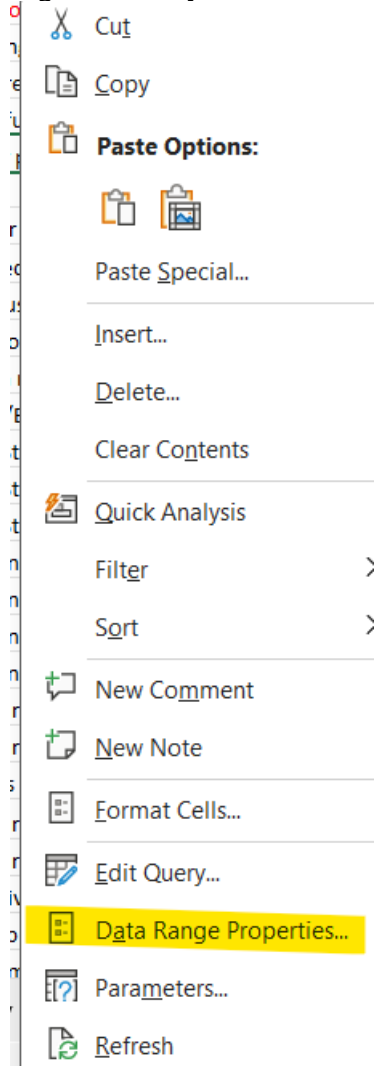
Cut
Copy
Paste Options:
Paste Special...
Insert...
Delete...
Clear Contents
Quick Analysis
Filter
Sort
New Comment
New Note
Format Cells...
Edit Query...
Data Range Properties...
Parameters...
Refresh